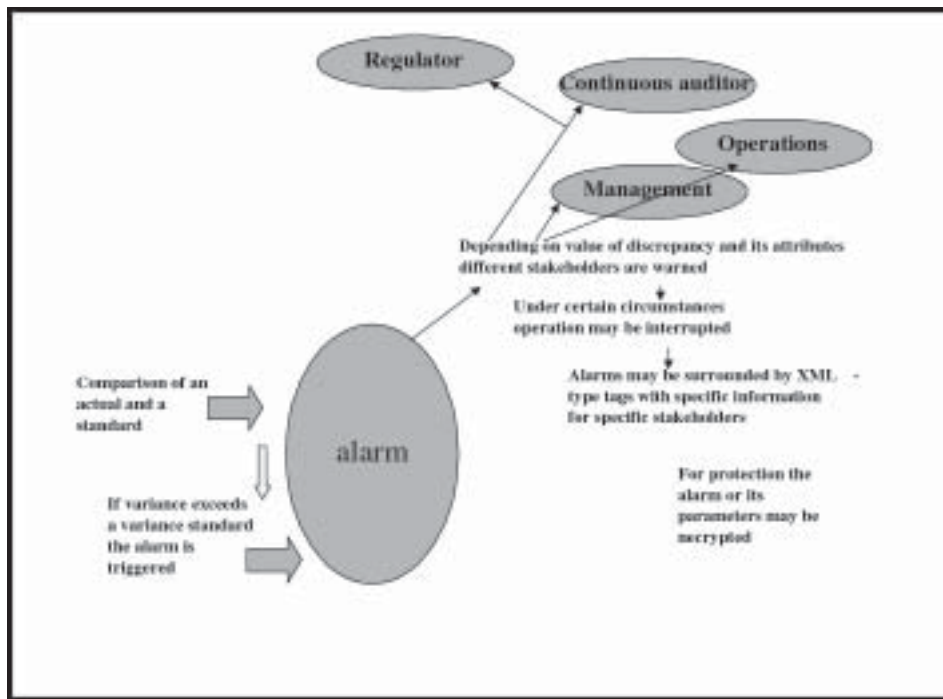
Regulator

Continuous auditor

Operations

Management

Depending on value of discrepancy and its attributes different stakeholders are warned

Under certain circumstances operation may be interrupted

Alarms may be surrounded by XML - type tags with specific information for specific stakeholders

Comparison of an actual and a standard

alarm

If variance exceeds a variance standard the alarm is triggered

For protection the alarm or its parameters may be necrypted